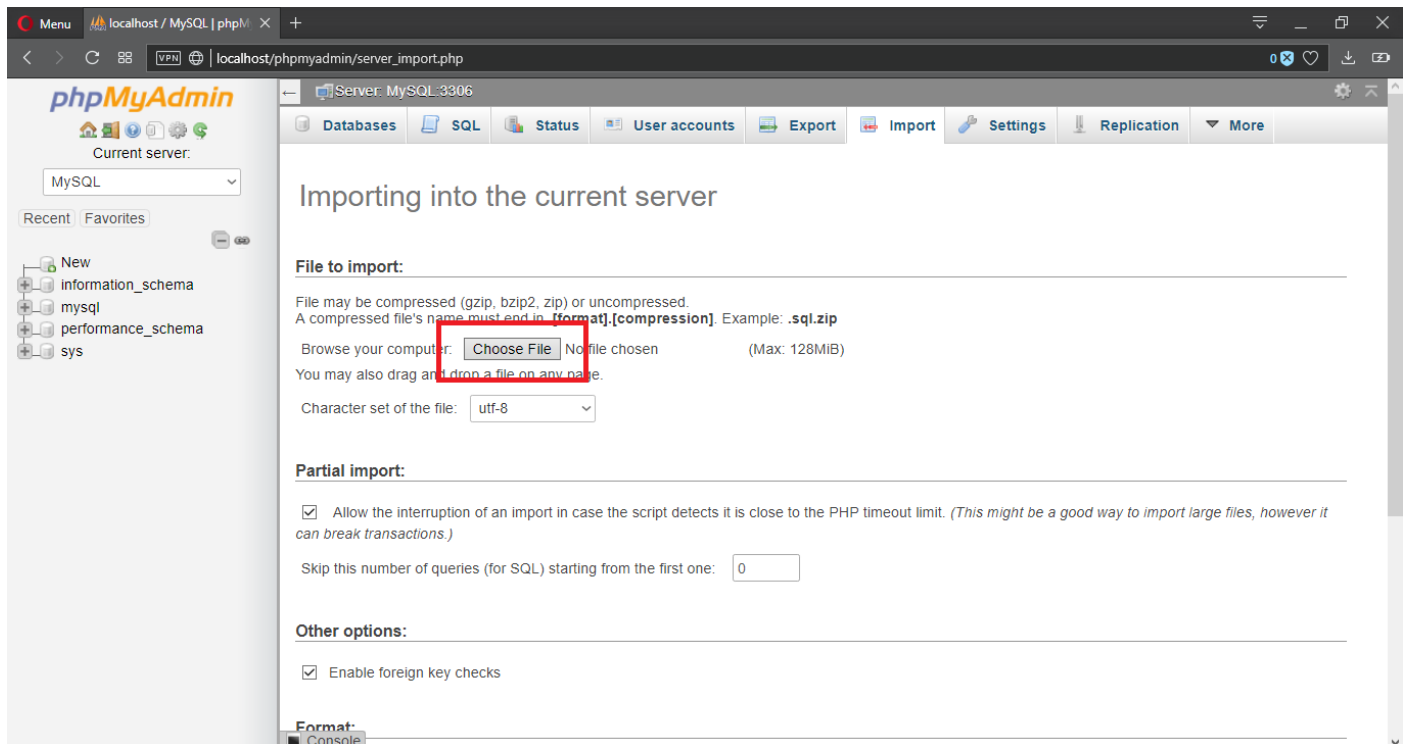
Menu localhost / MySQL | phpM ×
localhost/phpmyadmin/server_import.php
VPN
0

phpMyAdmin
Current server:
MySQL
Recent Favorites
New
information_schema
mysql
performance_schema
sys

Server: MySQL:3306
Databases SQL Status User accounts Export Import Settings Replication More

Importing into the current server

File to import:

File may be compressed (gzip, bzip2, zip) or uncompressed.
A compressed file's name must end in .[format].[compression]. Example: .sql.zip

Browse your computer: Choose File No file chosen (Max: 128MiB)

You may also drag and drop a file on any page.

Character set of the file: utf-8

Partial import:

Allow the interruption of an import in case the script detects it is close to the PHP timeout limit. (This might be a good way to import large files, however it can break transactions.)

Skip this number of queries (for SQL) starting from the first one: 0

Other options:

Enable foreign key checks

Format:

Console